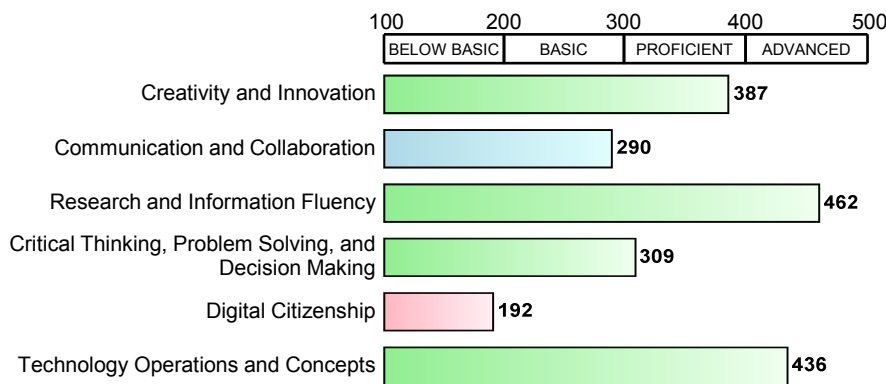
100 200 300 400 500

BELOW BASIC | BASIC | PROFICIENT | ADVANCED

Creativity and Innovation 387

Communication and Collaboration 290

Research and Information Fluency 462

Critical Thinking, Problem Solving, and Decision Making 309

Digital Citizenship 192

Technology Operations and Concepts 436